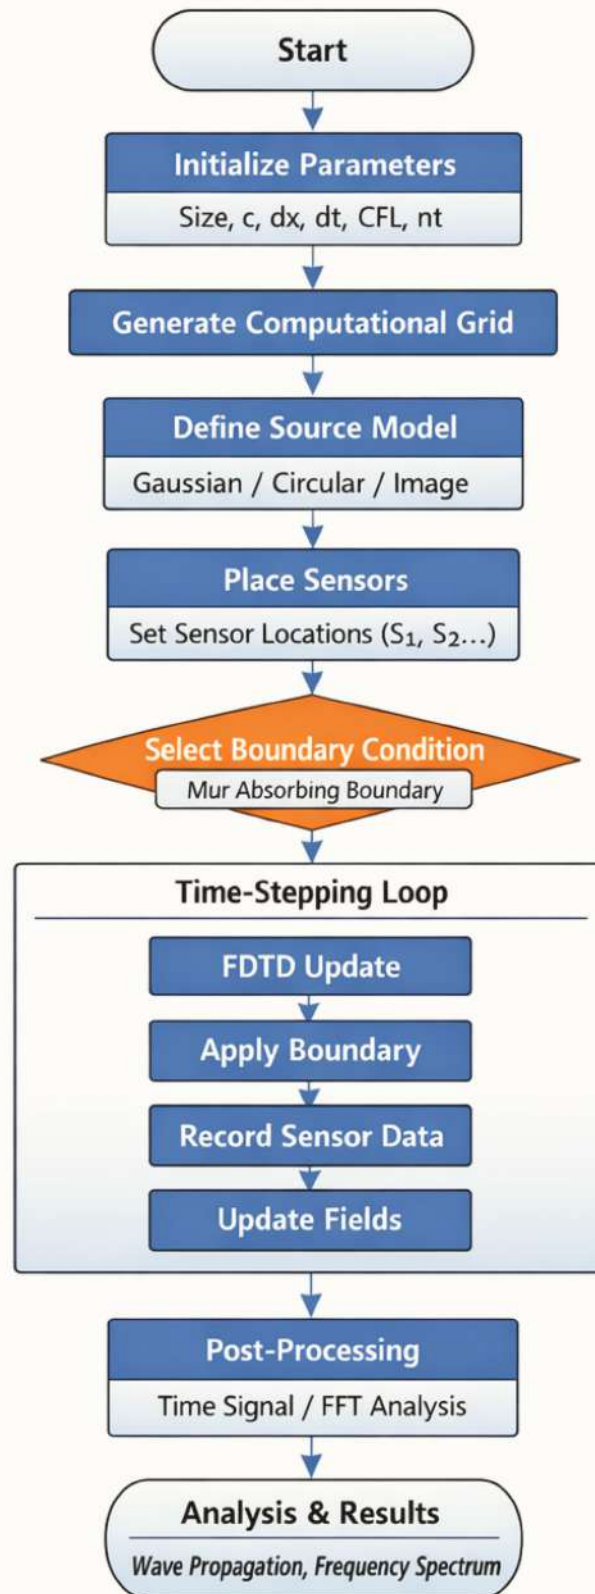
Start

Initialize Parameters

Size, c, dx, dt, CFL, nt

Generate Computational Grid

Define Source Model

Gaussian / Circular / Image

Place Sensors

Set Sensor Locations ($S_1$, $S_2$...)

Select Boundary Condition

Mur Absorbing Boundary

Time-Stepping Loop

FDTD Update

Apply Boundary

Record Sensor Data

Update Fields

Post-Processing

Time Signal / FFT Analysis

Analysis & Results

Wave Propagation, Frequency Spectrum